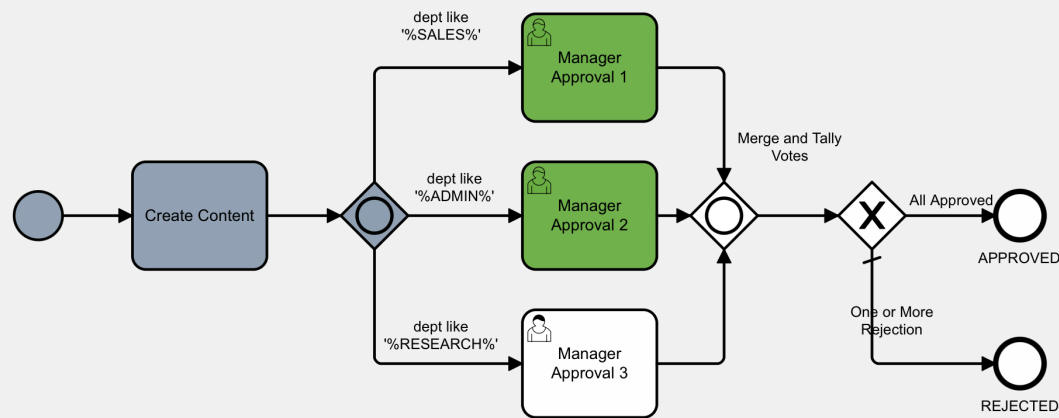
dept like '%SALES%'

Manager Approval 1

Merge and Tally Votes

Create Content

dept like '%ADMIN%'

Manager Approval 2

X

All Approved

APPROVED

One or More Rejection

dept like '%RESEARCH%'

Manager Approval 3

REJECTED